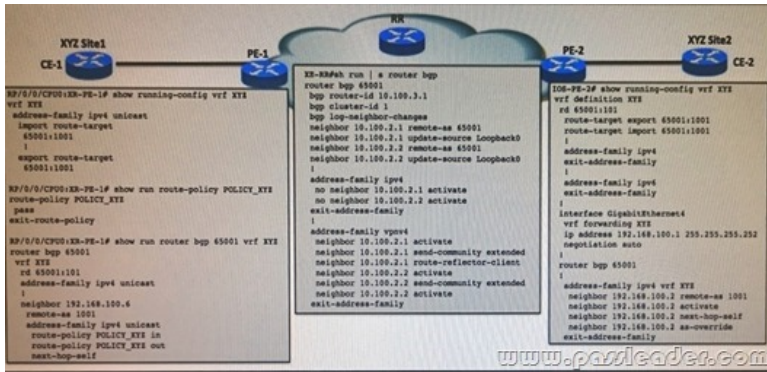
XYZ Site1

CE-1

PE-1

RR

PE-2

XYZ Site2

CE-2

RP/0/0/CPU0:XR-PE-1# show running-config vrf XYZ
vrf XYZ
address-family ipv4 unicast
import route-target
65001:1001
!
export route-target
65001:1001

RP/0/0/CPU0:XR-PE-1# show run route-policy POLICY_XYZ
route-policy POLICY_XYZ
pass
exit-route-policy

RP/0/0/CPU0:XR-PE-1# show run router bgp 65001 vrf XYZ
router bgp 65001
vrf XYZ
rd 65001:101
address-family ipv4 unicast
!
neighbor 192.168.100.6
remote-as 1001
address-family ipv4 unicast
route-policy POLICY_XYZ in
route-policy POLICY_XYZ out
next-hop-self

XE-RR#sh run | s router bgp
router bgp 65001
bgp router-id 10.100.3.1
bgp cluster-id 1
bgp log-neighbor-changes
neighbor 10.100.2.1 remote-as 65001
neighbor 10.100.2.1 update-source Loopback0
neighbor 10.100.2.2 remote-as 65001
neighbor 10.100.2.2 update-source Loopback0
!
address-family ipv4
no neighbor 10.100.2.1 activate
no neighbor 10.100.2.2 activate
exit-address-family
!
address-family vpnv4
neighbor 10.100.2.1 activate
neighbor 10.100.2.1 send-community extended
neighbor 10.100.2.1 route-reflector-client
neighbor 10.100.2.2 activate
neighbor 10.100.2.2 send-community extended
neighbor 10.100.2.2 activate
exit-address-family

IOS-PE-2# show running-config vrf XYZ
vrf definition XYZ
rd 65001:101
route-target export 65001:1001
route-target import 65001:1001
!
address-family ipv4
exit-address-family
!
address-family ipv6
exit-address-family
!
interface GigabitEthernet4
vrf forwarding XYZ
ip address 192.168.100.1 255.255.255.252
negotiation auto
!
router bgp 65001
!
address-family ipv4 vrf XYZ
neighbor 192.168.100.2 remote-as 1001
neighbor 192.168.100.2 activate
neighbor 192.168.100.2 next-hop-self
neighbor 192.168.100.2 as-override
exit-address-family

www.passleader.com